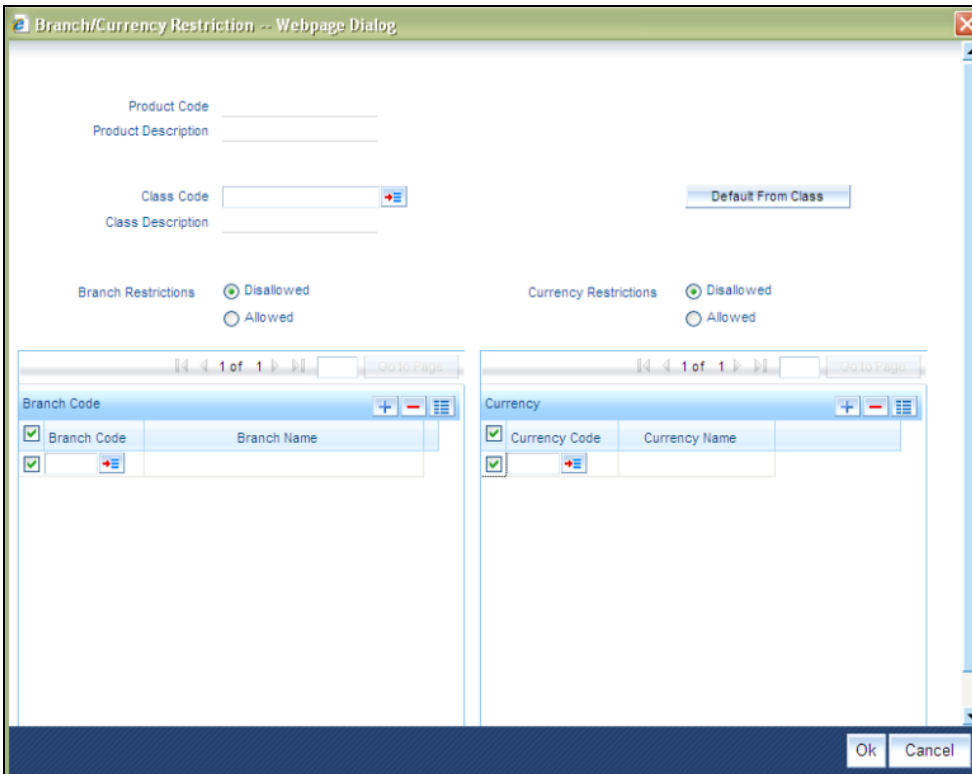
Branch/Currency Restriction -- Webpage Dialog

Product Code
Product Description

Class Code
Class Description

Default From Class

Branch Restrictions
Disallowed
Allowed

Currency Restrictions
Disallowed
Allowed

1 of 1
Go to Page

Branch Code

| Branch Code | Branch Name |
|---|---|
| | |

1 of 1
Go to Page

Currency

| Currency Code | Currency Name |
|---|---|
| | |

Ok
Cancel